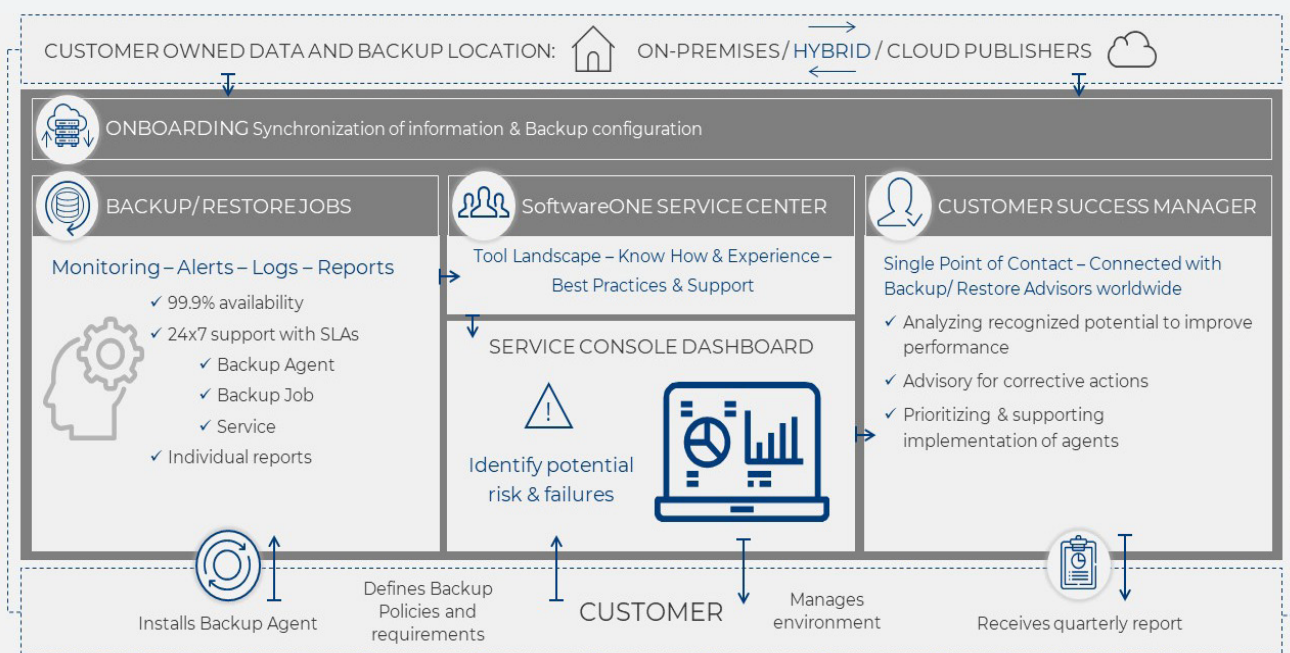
CUSTOMER OWNED DATA AND BACKUP LOCATION: ON-PREMISES/ HYBRID / CLOUD PUBLISHERS

ONBOARDING Synchronization of information & Backup configuration

BACKUP/ RESTORE JOBS

Monitoring – Alerts – Logs – Reports

✓ 99.9% availability
✓ 24x7 support with SLAs
✓ Backup Agent
✓ Backup Job
✓ Service
✓ Individual reports

SoftwareONE SERVICE CENTER

Tool Landscape – Know How & Experience – Best Practices & Support

SERVICE CONSOLE DASHBOARD

Identify potential risk & failures

CUSTOMER SUCCESS MANAGER

Single Point of Contact – Connected with Backup/ Restore Advisors worldwide

✓ Analyzing recognized potential to improve performance
✓ Advisory for corrective actions
✓ Prioritizing & supporting implementation of agents

Installs Backup Agent

Defines Backup Policies and requirements

CUSTOMER

Manages environment

Receives quarterly report